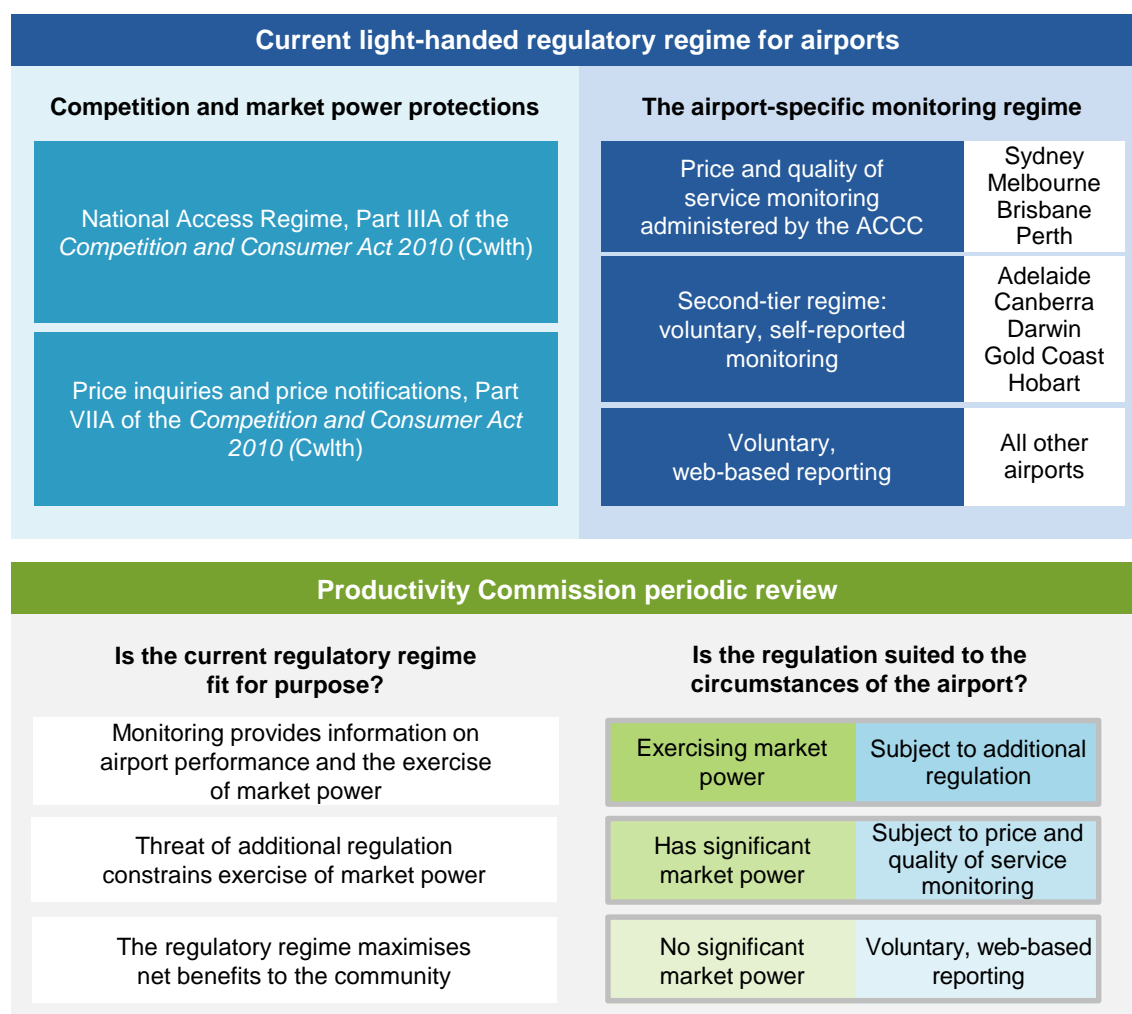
Current light-handed regulatory regime for airports

Competition and market power protections

National Access Regime, Part IIIA of the *Competition and Consumer Act 2010* (Cwlth)

Price inquiries and price notifications, Part VIIA of the *Competition and Consumer Act 2010 (*Cwlth)

The airport-specific monitoring regime

| | |
|---|---|
| Price and quality of service monitoring administered by the ACCC | Sydney Melbourne Brisbane Perth |
| Second-tier regime: voluntary, self-reported monitoring | Adelaide Canberra Darwin Gold Coast Hobart |
| Voluntary, web-based reporting | All other airports |

Productivity Commission periodic review

Is the current regulatory regime fit for purpose?

Monitoring provides information on airport performance and the exercise of market power

Threat of additional regulation constrains exercise of market power

The regulatory regime maximises net benefits to the community

Is the regulation suited to the circumstances of the airport?

| | |
|---|---|
| Exercising market power | Subject to additional regulation |
| Has significant market power | Subject to price and quality of service monitoring |
| No significant market power | Voluntary, web-based reporting |